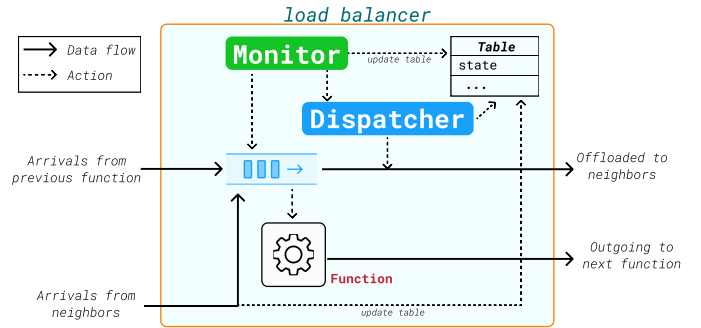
load balancer

Data flow

Action

Monitor

update table

| Table |
|---|
| state |
| ... |

Dispatcher

Arrivals from previous function

Offloaded to neighbors

Function

Outgoing to next function

Arrivals from neighbors

update table